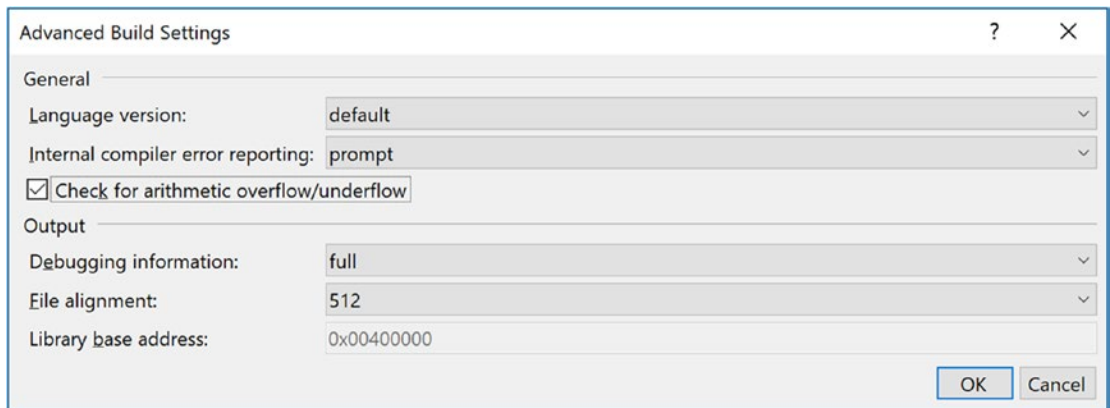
Advanced Build Settings

?

X

General

Language version: default

Internal compiler error reporting: prompt

Check for arithmetic overflow/underflow

Output

Debugging information: full

File alignment: 512

Library base address: 0x00400000

OK

Cancel